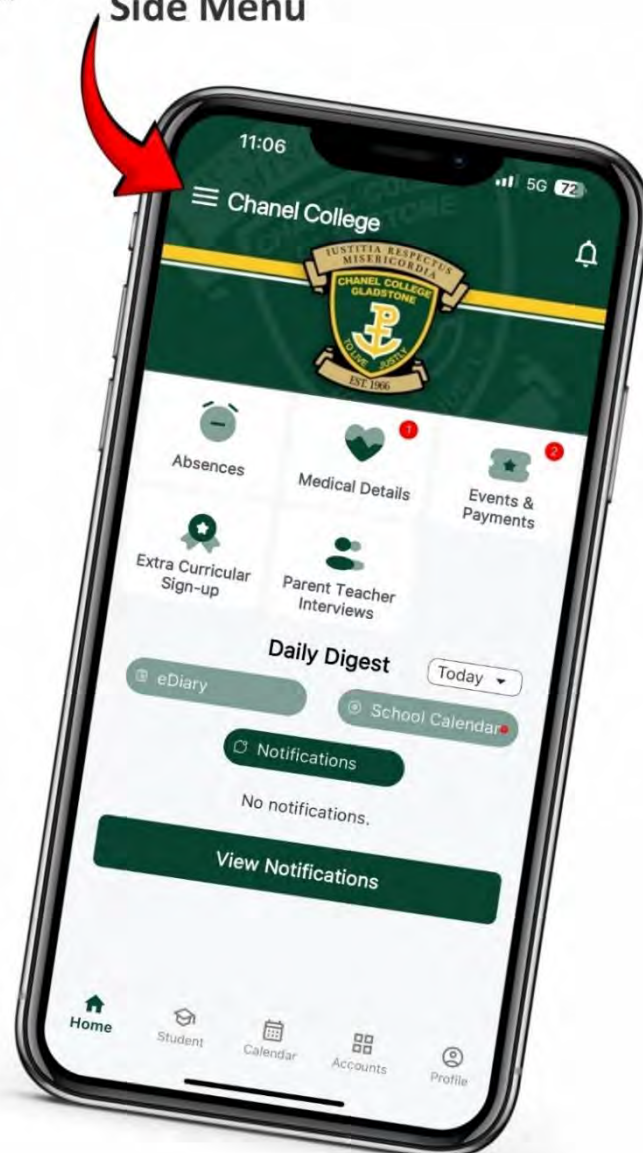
Side Menu

11:06
5G 72

Chanel College

IUSTITIA RESPECTUS MISERICORDIA
CHANEL COLLEGE GLADSTONE
TO LIVE JUSTLY
EST 1966

Absences
Medical Details
1
Events & Payments
2
Extra Curricular Sign-up
Parent Teacher Interviews

Daily Digest
Today
eDiary
School Calendar
Notifications
No notifications.
View Notifications

Home
Student
Calendar
Accounts
Profile